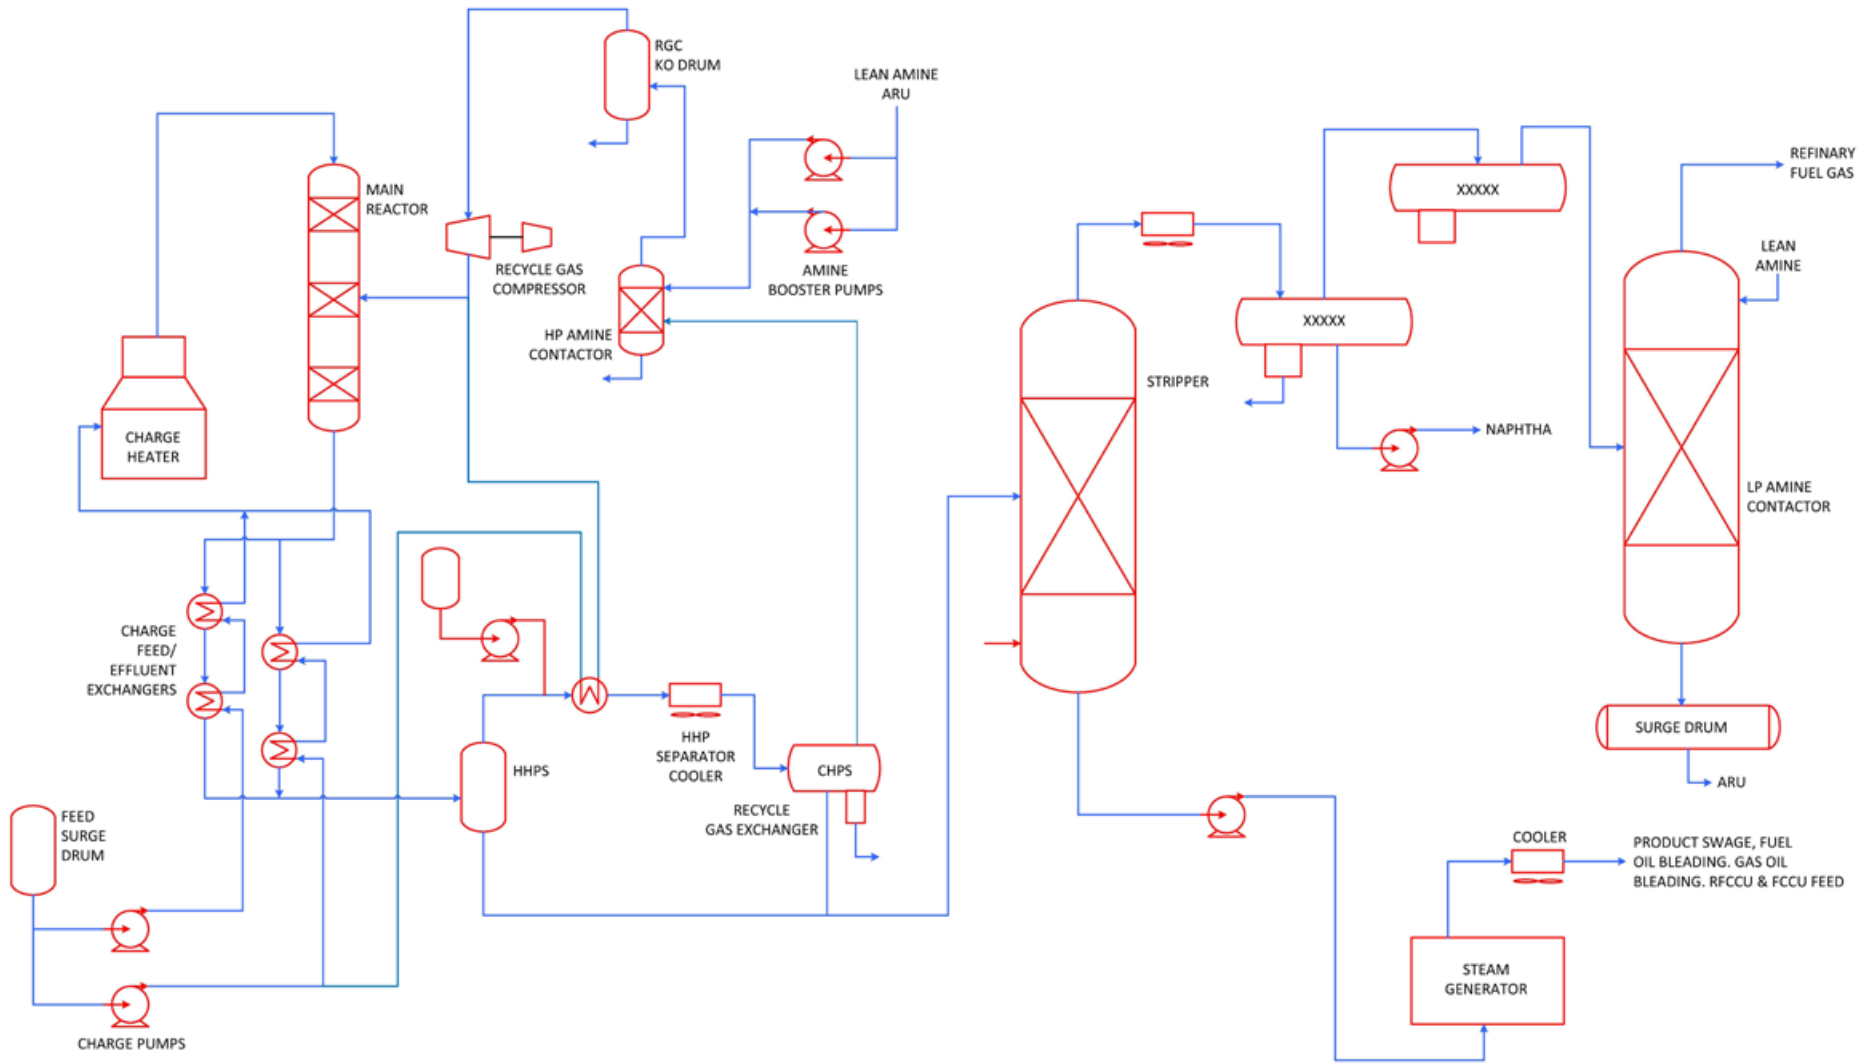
RGC
KO DRUM

LEAN AMINE
ARU

MAIN
REACTOR

RECYCLE GAS
COMPRESSOR

AMINE
BOOSTER PUMPS

HP AMINE
CONTACTOR

CHARGE
HEATER

XXXXX

REFINARY
FUEL GAS

LEAN
AMINE

XXXXX

STRIPPER

NAPHTHA

LP AMINE
CONTACTOR

CHARGE
FEED/
EFFLUENT
EXCHANGERS

HHPS

HHP
SEPARATOR
COOLER

CHPS

RECYCLE
GAS EXCHANGER

SURGE DRUM

ARU

FEED
SURGE
DRUM

COOLER

PRODUCT SWAGE, FUEL
OIL BLEADING. GAS OIL
BLEADING. RFCCU & FCCU FEED

STEAM
GENERATOR

CHARGE PUMPS